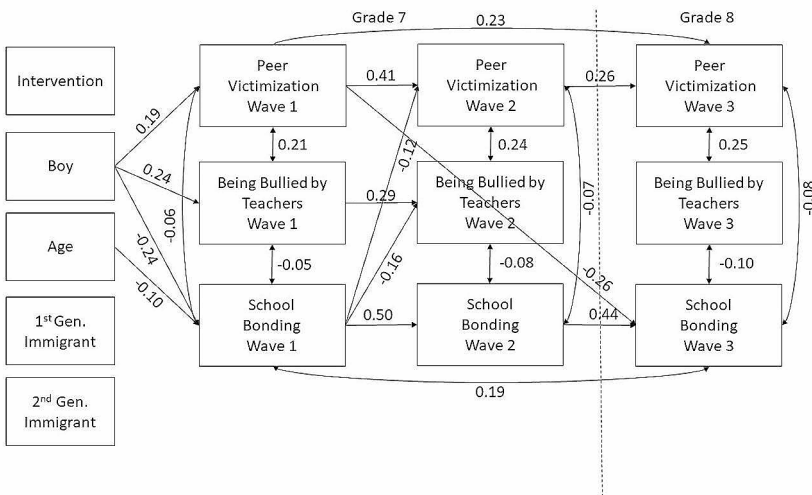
Grade 7

Grade 8

0.23

Intervention

Peer Victimization Wave 1

0.41

Peer Victimization Wave 2

0.26

Peer Victimization Wave 3

0.19

Boy

0.21

0.24

0.25

0.24

Being Bullied by Teachers Wave 1

0.29

Being Bullied by Teachers Wave 2

Being Bullied by Teachers Wave 3

-0.12

-0.07

-0.08

-0.06

-0.24

Age

-0.16

-0.05

-0.08

-0.26

-0.10

-0.10

1$^{st}$ Gen. Immigrant

School Bonding Wave 1

0.50

School Bonding Wave 2

0.44

School Bonding Wave 3

0.19

2$^{nd}$ Gen. Immigrant